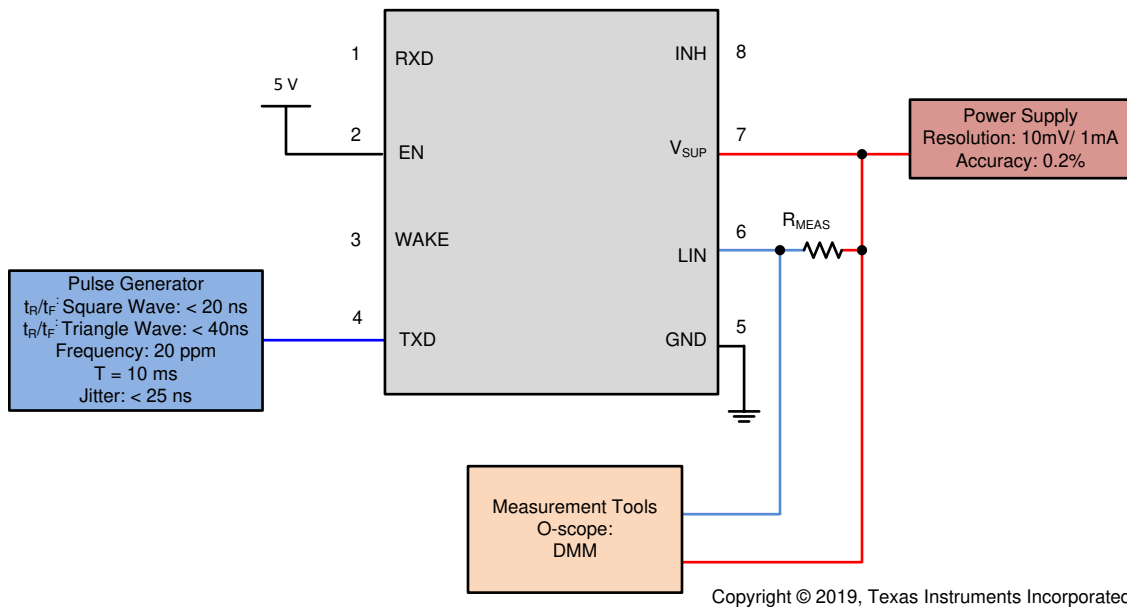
1 RXD
5 V
2 EN
3 WAKE
4 TXD
INH 8
$V_{SUP}$ 7
LIN 6
GND 5
$R_{MEAS}$

Power Supply
Resolution: 10mV/ 1mA
Accuracy: 0.2%

Pulse Generator
$t_R/t_F$: Square Wave: < 20 ns
$t_R/t_F$: Triangle Wave: < 40ns
Frequency: 20 ppm
T = 10 ms
Jitter: < 25 ns

Measurement Tools
O-scope:
DMM

Copyright © 2019, Texas Instruments Incorporated